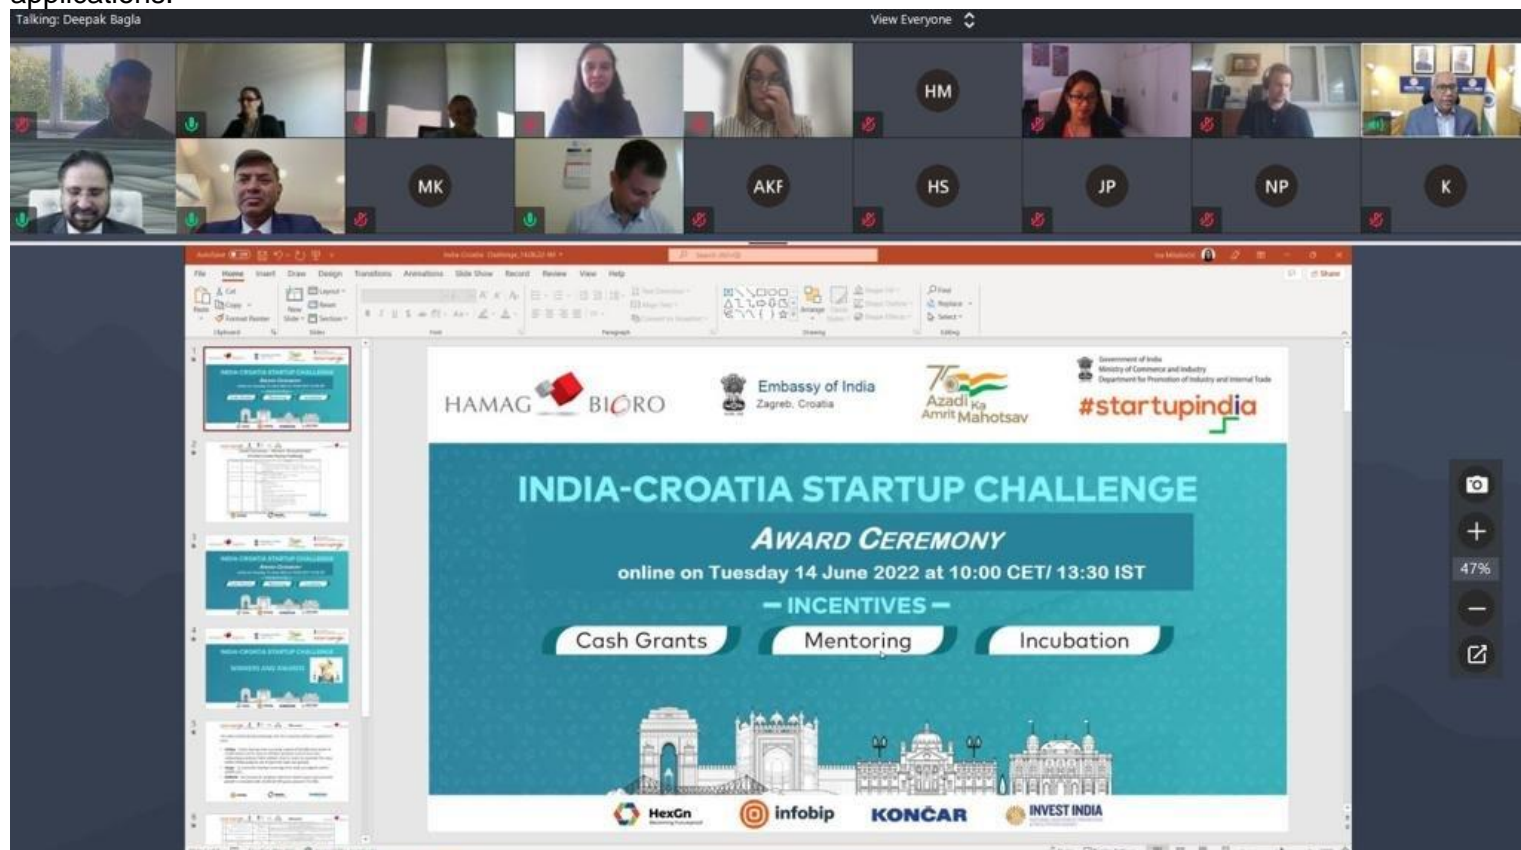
Talking: Deepak Bagla

View Everyone

HM

MK

AKF

HS

JP

NP

K

File Home Insert Draw Design Transitions Animations Slide Show Record Review View Help

HAMAG BICRO

Embassy of India
Zagreb, Croatia

75 Azadi Ka Amrit Mahotsav

Government of India
Ministry of Commerce and Industry
Department for Promotion of Industry and Internal Trade

#startupindia

INDIA-CROATIA STARTUP CHALLENGE

AWARD CEREMONY

online on Tuesday 14 June 2022 at 10:00 CET/ 13:30 IST

— INCENTIVES —

Cash Grants

Mentoring

Incubation

HexGn

infobip

KONČAR

INVEST INDIA

47%